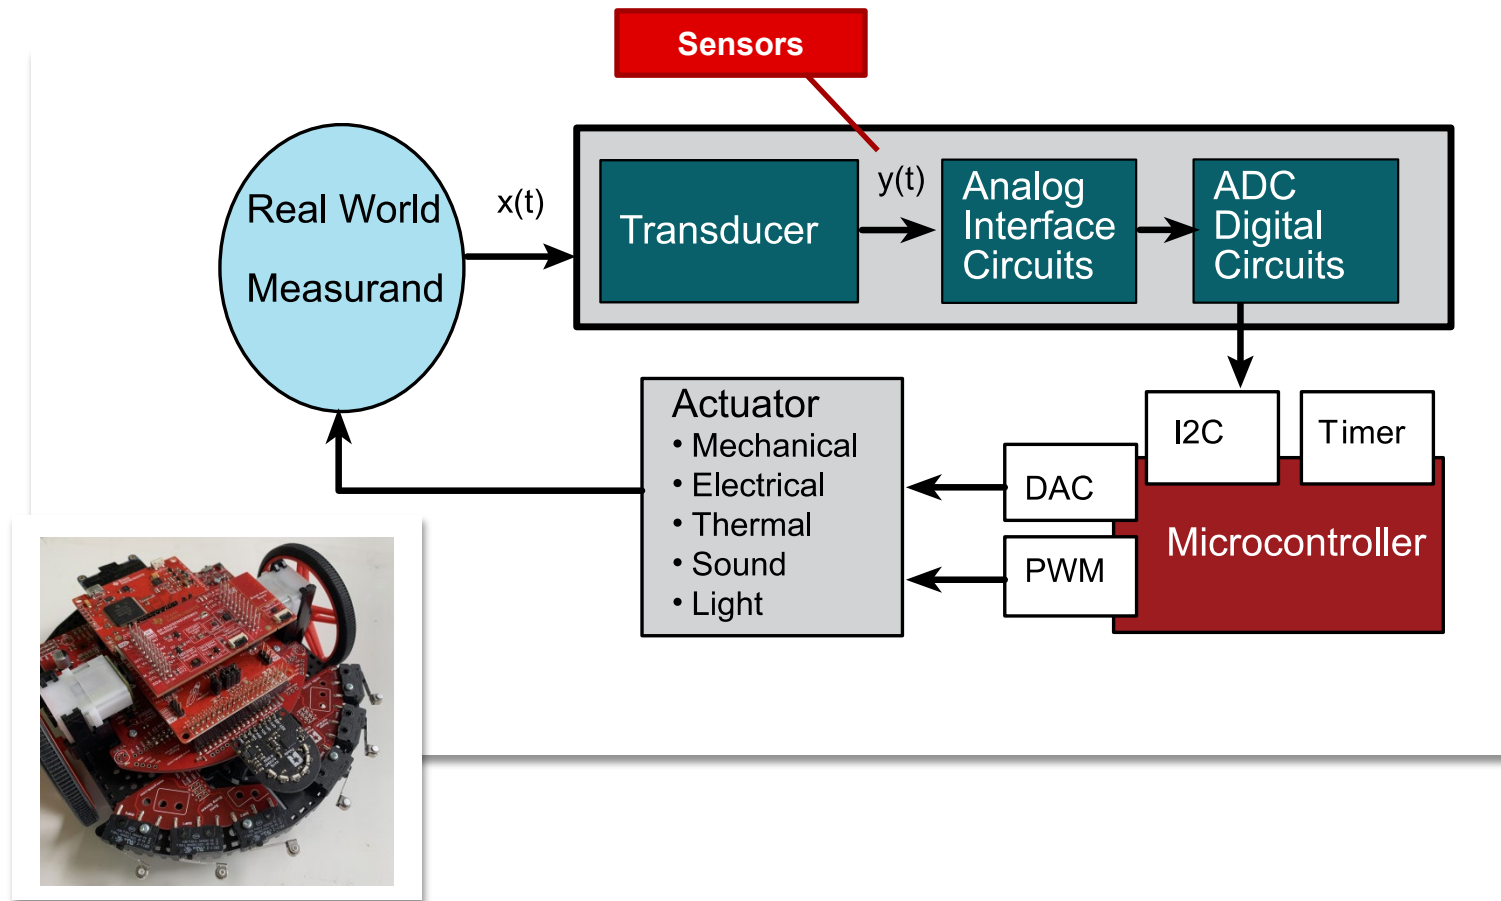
Sensors

Real World
Measurand

x(t)

Transducer

y(t)

Analog Interface Circuits

ADC Digital Circuits

Actuator
• Mechanical
• Electrical
• Thermal
• Sound
• Light

I2C

Timer

DAC

PWM

Microcontroller